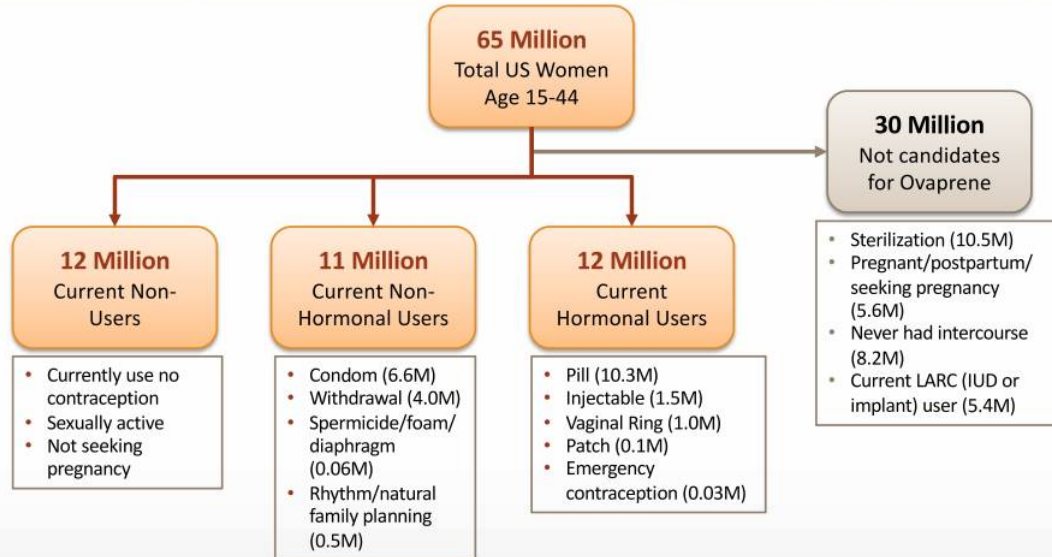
65 Million
Total US Women
Age 15-44

30 Million
Not candidates for Ovaprene

- Sterilization (10.5M)
- Pregnant/postpartum/ seeking pregnancy (5.6M)
- Never had intercourse (8.2M)
- Current LARC (IUD or implant) user (5.4M)

12 Million
Current Non-Users

- Currently use no contraception
- Sexually active
- Not seeking pregnancy

11 Million
Current Non-Hormonal Users

- Condom (6.6M)
- Withdrawal (4.0M)
- Spermicide/foam/ diaphragm (0.06M)
- Rhythm/natural family planning (0.5M)

12 Million
Current Hormonal Users

- Pill (10.3M)
- Injectable (1.5M)
- Vaginal Ring (1.0M)
- Patch (0.1M)
- Emergency contraception (0.03M)